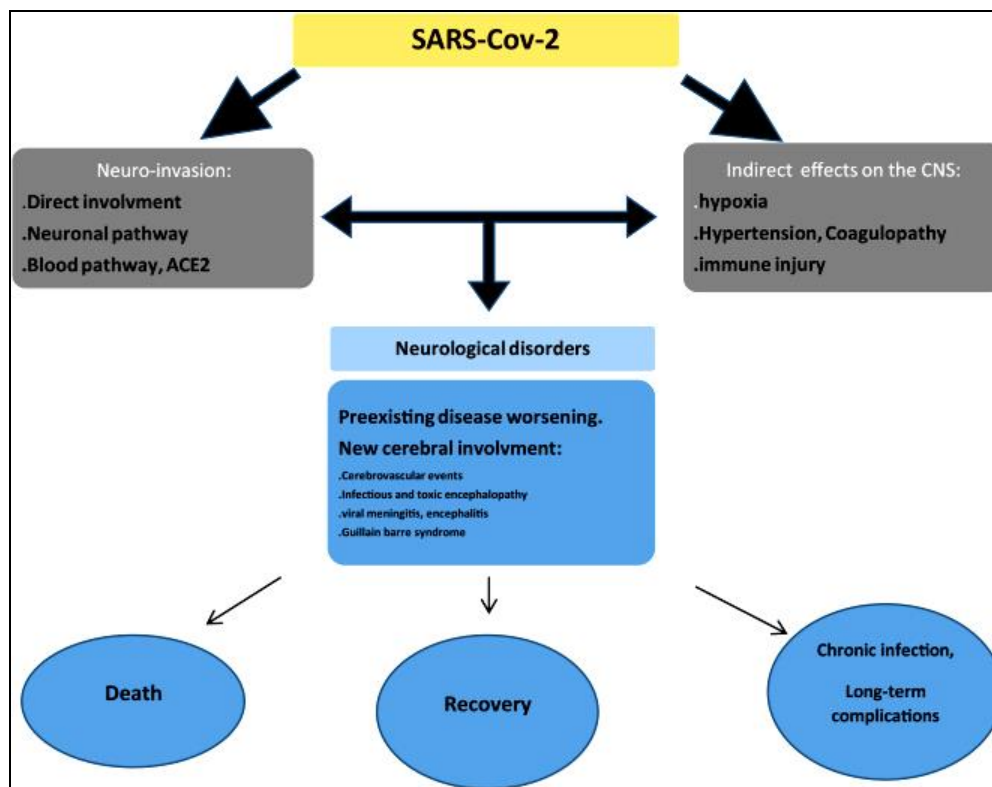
SARS-Cov-2

Neuro-invasion:
.Direct involvment
.Neuronal pathway
.Blood pathway, ACE2

Indirect effects on the CNS:
.hypoxia
.Hypertension, Coagulopathy
.immune injury

Neurological disorders

Preexisting disease worsening.
New cerebral involvment:
.Cerebrovascular events
.Infectious and toxic encephalopathy
.viral meningitis, encephalitis
.Guillain barre syndrome

Death

Recovery

Chronic infection,
Long-term complications